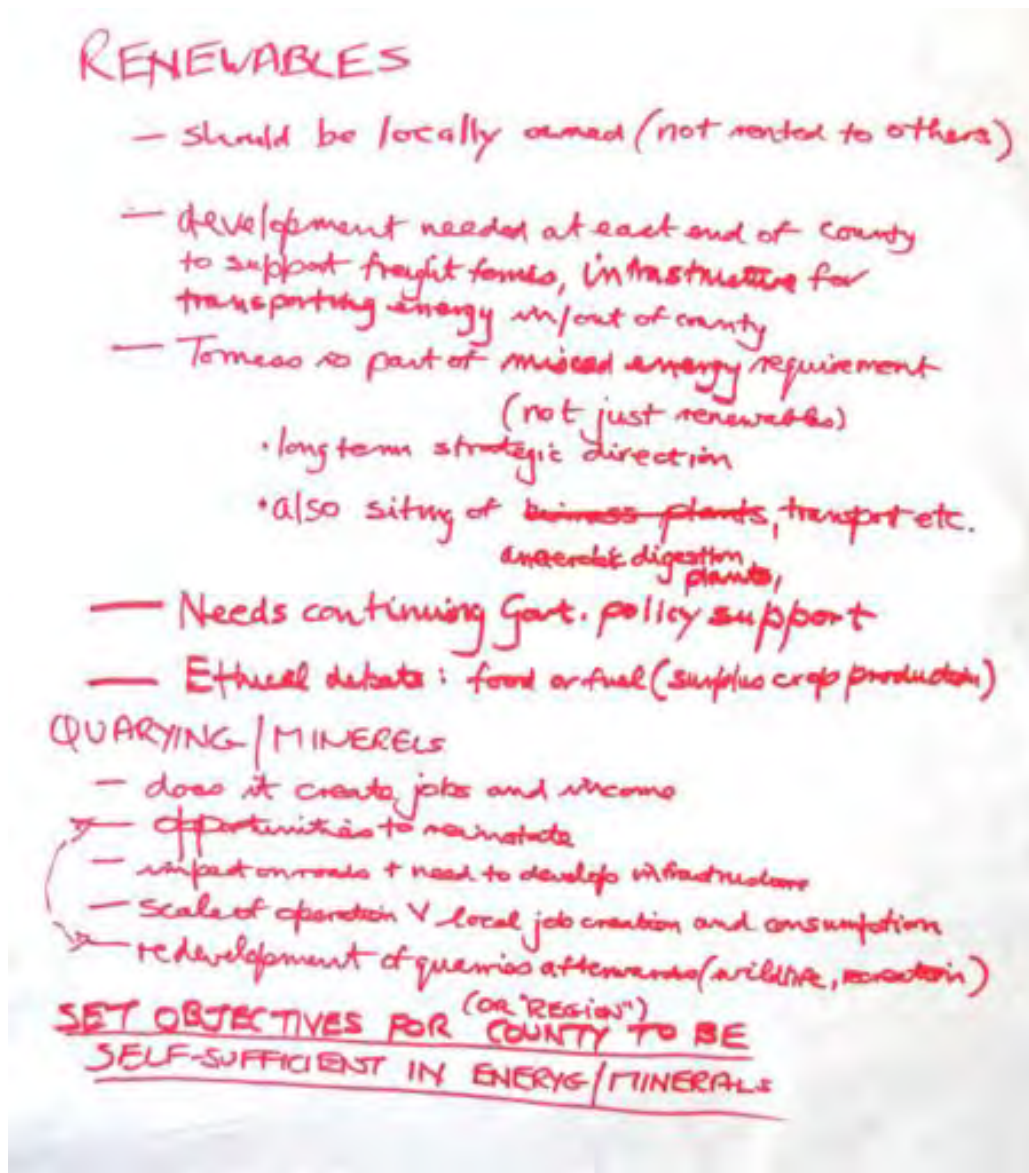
RENEWABLES

– should be locally owned (not rented to others)

– development needed at east end of county to support freight tonnes, infrastructure for transporting energy in/out of county

– Tomess is part of mixed energy requirement (not just renewables)

· long term strategic direction

· also siting of ~~biomass plants~~, transport etc. anaerobic digestion plants,

– Needs continuing Govt. policy support

– Ethical debate: food or fuel (surplus crop production)

QUARYING / MINERELS

– does it create jobs and income

– opportunities to reinstate

– impact on roads + need to develop infrastructure

– Scale of operation V local job creation and consumption

– redevelopment of quarries afterwards (wildlife, recreation)

SET OBJECTIVES FOR (OR "REGION") COUNTY TO BE SELF-SUFFICIENT IN ENERYG / MINERALS